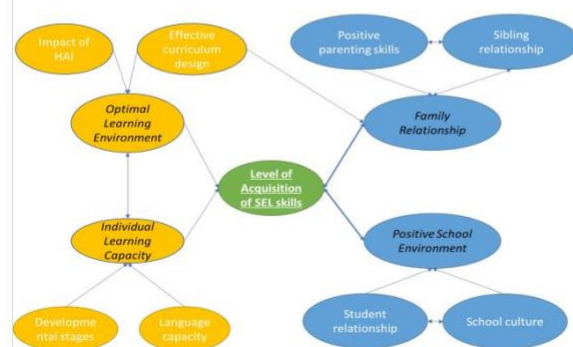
Impact of HAI

Effective curriculum design

Positive parenting skills

Sibling relationship

Optimal Learning Environment

Family Relationship

Level of Acquisition of SEL skills

Individual Learning Capacity

Positive School Environment

Developmental stages

Language capacity

Student relationship

School culture